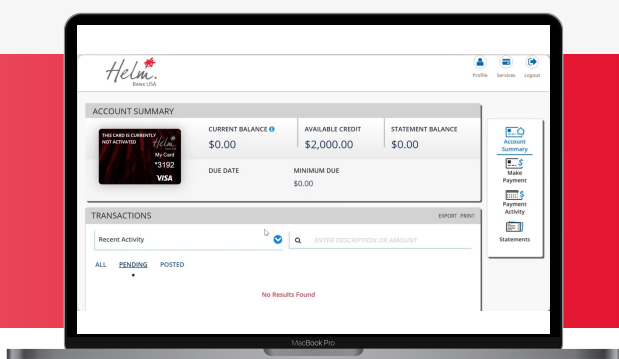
Helm.
Beare USA

Profile Services Logout

ACCOUNT SUMMARY

THIS CARD IS CURRENTLY NOT ACTIVATED
Helm.
My Card
*3192
VISA

CURRENT BALANCE
$0.00

AVAILABLE CREDIT
$2,000.00

STATEMENT BALANCE
$0.00

DUE DATE

MINIMUM DUE
$0.00

Account Summary
Make Payment
Payment Activity
Statements

TRANSACTIONS

EXPORT PRINT

Recent Activity

ENTER DESCRIPTION OR AMOUNT

ALL PENDING POSTED

No Results Found

MacBook Pro